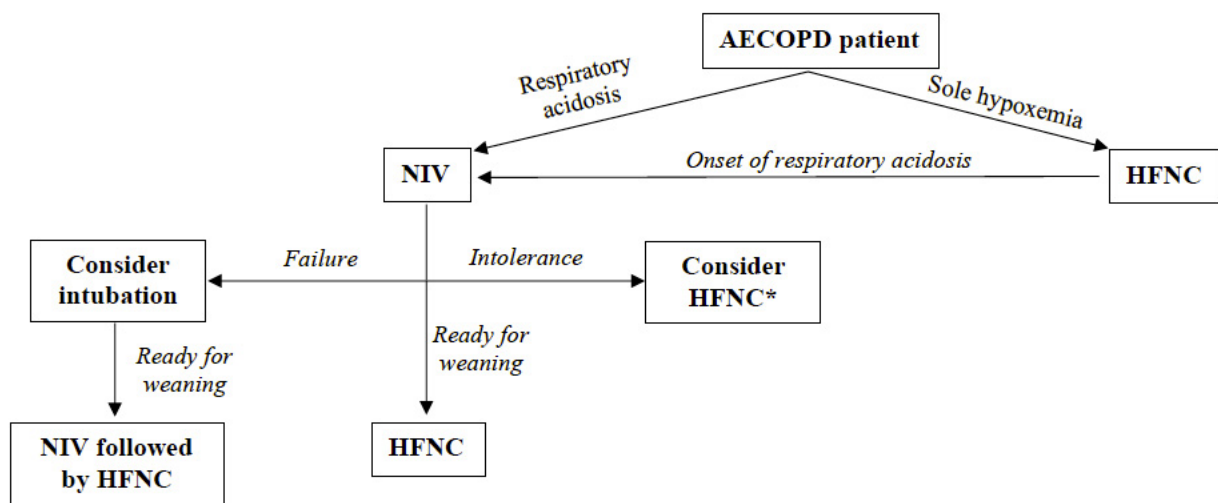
AECOPD patient

Respiratory acidosis

Sole hypoxemia

NIV

Onset of respiratory acidosis

HFNC

Consider intubation

Failure

Intolerance

Consider HFNC*

Ready for weaning

Ready for weaning

NIV followed by HFNC

HFNC